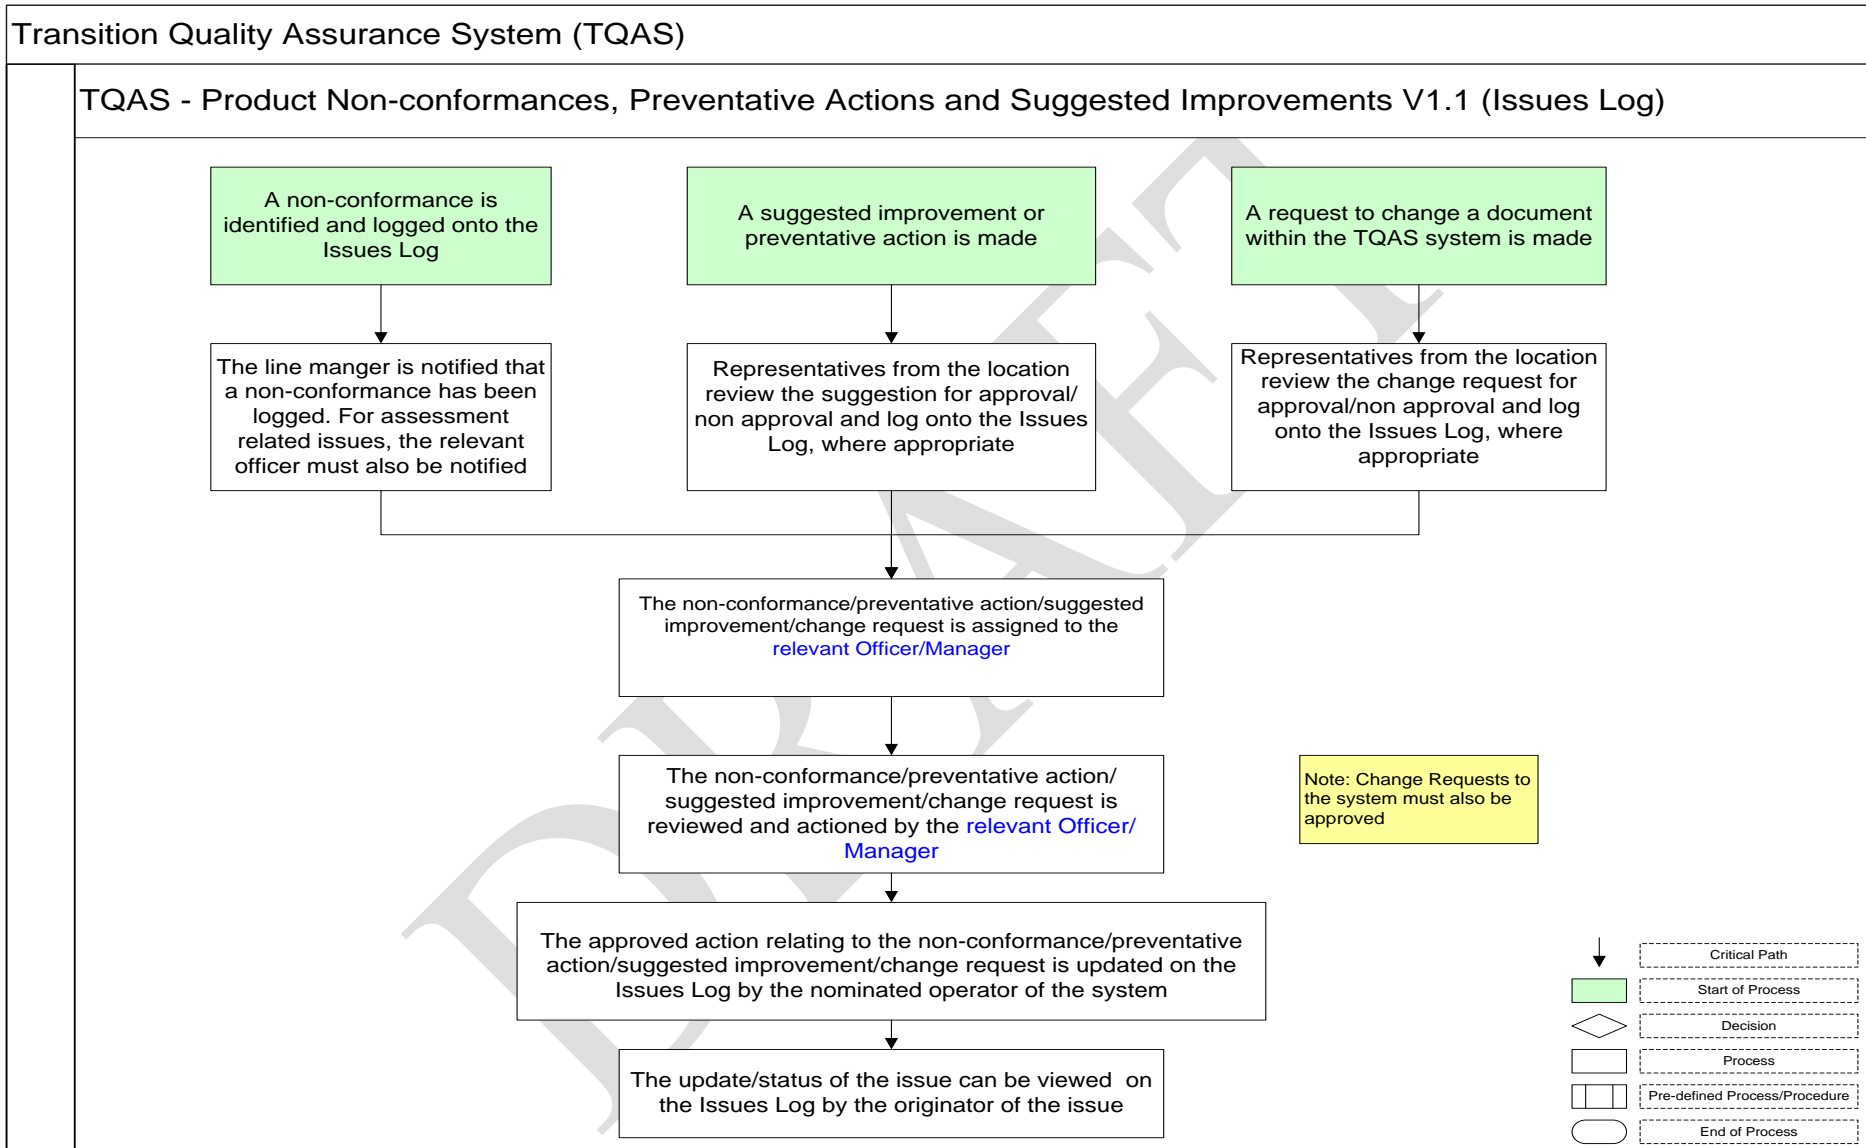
Transition Quality Assurance System (TQAS)

TQAS - Product Non-conformances, Preventative Actions and Suggested Improvements V1.1 (Issues Log)

A non-conformance is identified and logged onto the Issues Log

A suggested improvement or preventative action is made

A request to change a document within the TQAS system is made

The line manger is notified that a non-conformance has been logged. For assessment related issues, the relevant officer must also be notified

Representatives from the location review the suggestion for approval/ non approval and log onto the Issues Log, where appropriate

Representatives from the location review the change request for approval/non approval and log onto the Issues Log, where appropriate

The non-conformance/preventative action/suggested improvement/change request is assigned to the relevant Officer/Manager

The non-conformance/preventative action/ suggested improvement/change request is reviewed and actioned by the relevant Officer/ Manager

Note: Change Requests to the system must also be approved

The approved action relating to the non-conformance/preventative action/suggested improvement/change request is updated on the Issues Log by the nominated operator of the system

The update/status of the issue can be viewed on the Issues Log by the originator of the issue

Critical Path

Start of Process

Decision

Process

Pre-defined Process/Procedure

End of Process

DRAFT